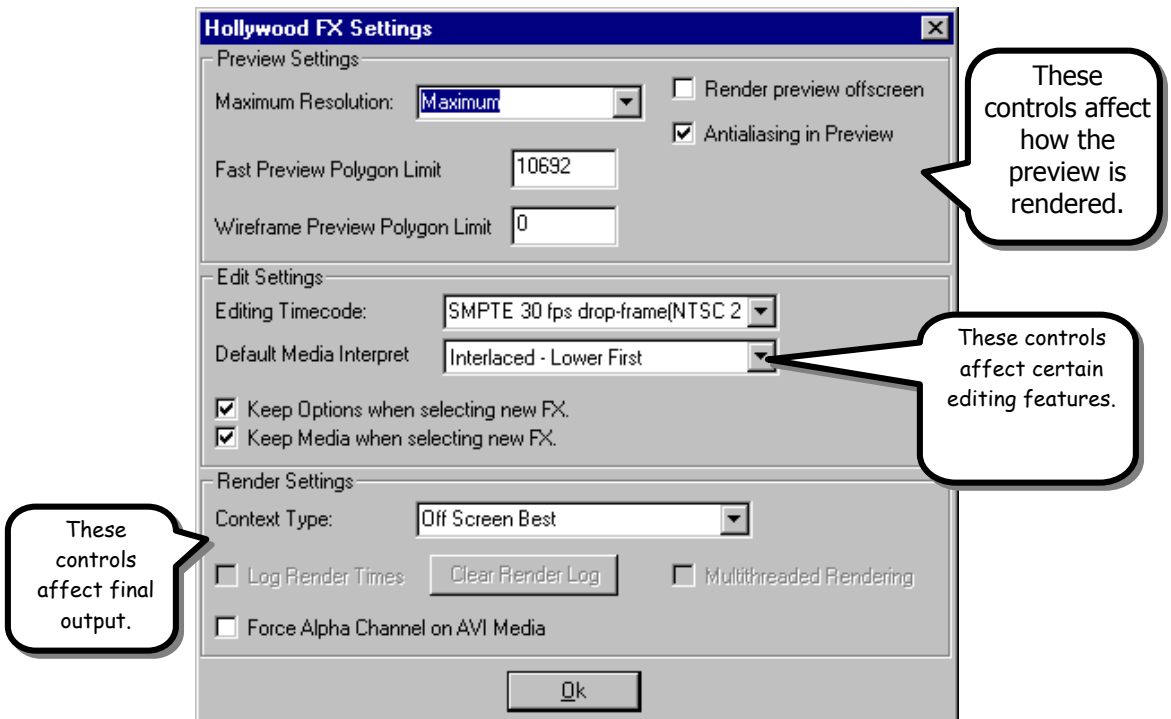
Hollywood FX Settings

Preview Settings

Maximum Resolution: Maximum

Render preview offscreen

Antialiasing in Preview

Fast Preview Polygon Limit 10692

Wireframe Preview Polygon Limit 0

These controls affect how the preview is rendered.

Edit Settings

Editing Timecode: SMPTE 30 fps drop-frame(NTSC 2

Default Media Interpret Interlaced - Lower First

These controls affect certain editing features.

Keep Options when selecting new FX.

Keep Media when selecting new FX.

Render Settings

Context Type: Off Screen Best

These controls affect final output.

Log Render Times

Clear Render Log

Multithreaded Rendering

Force Alpha Channel on AVI Media

Ok